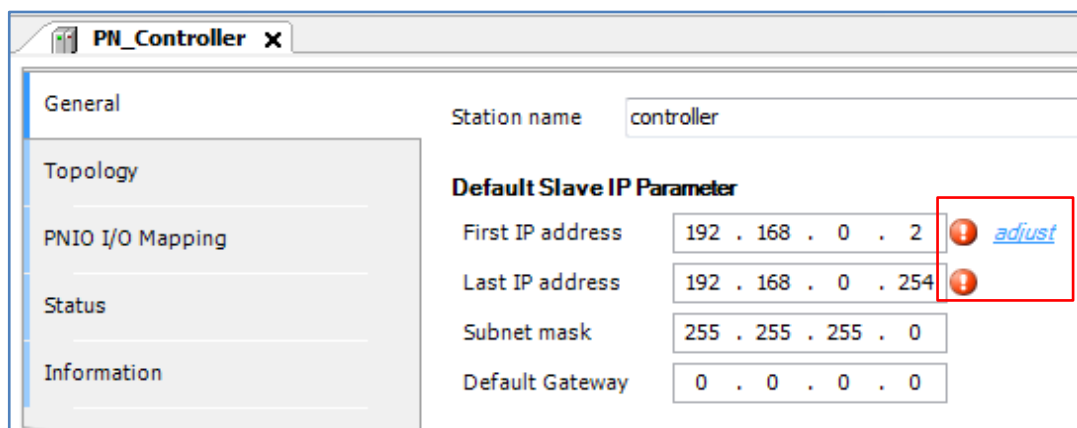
PN_Controller

General

Topology

PNIO I/O Mapping

Status

Information

Station name controller

Default Slave IP Parameter

First IP address 192 . 168 . 0 . 2 adjust

Last IP address 192 . 168 . 0 . 254

Subnet mask 255 . 255 . 255 . 0

Default Gateway 0 . 0 . 0 . 0